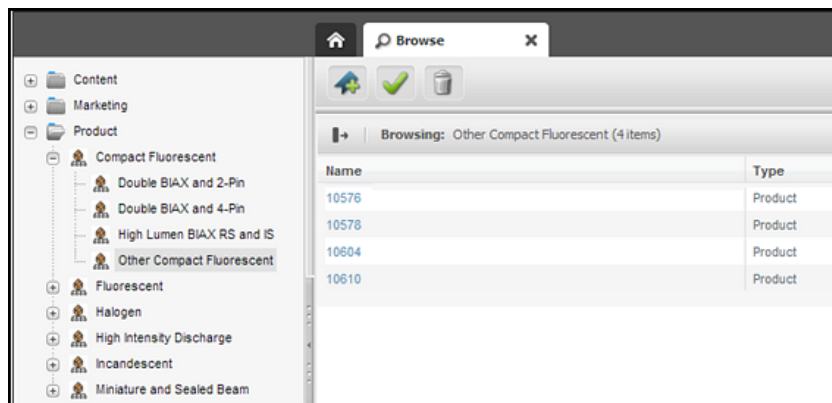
Content
Marketing
Product
Compact Fluorescent
Double BIAX and 2-Pin
Double BIAX and 4-Pin
High Lumen BIAX RS and IS
Other Compact Fluorescent
Fluorescent
Halogen
High Intensity Discharge
Incandescent
Miniature and Sealed Beam

Browse

Browsing: Other Compact Fluorescent (4 items)

| Name | Type |
|---|---|
| 10576 | Product |
| 10578 | Product |
| 10604 | Product |
| 10610 | Product |